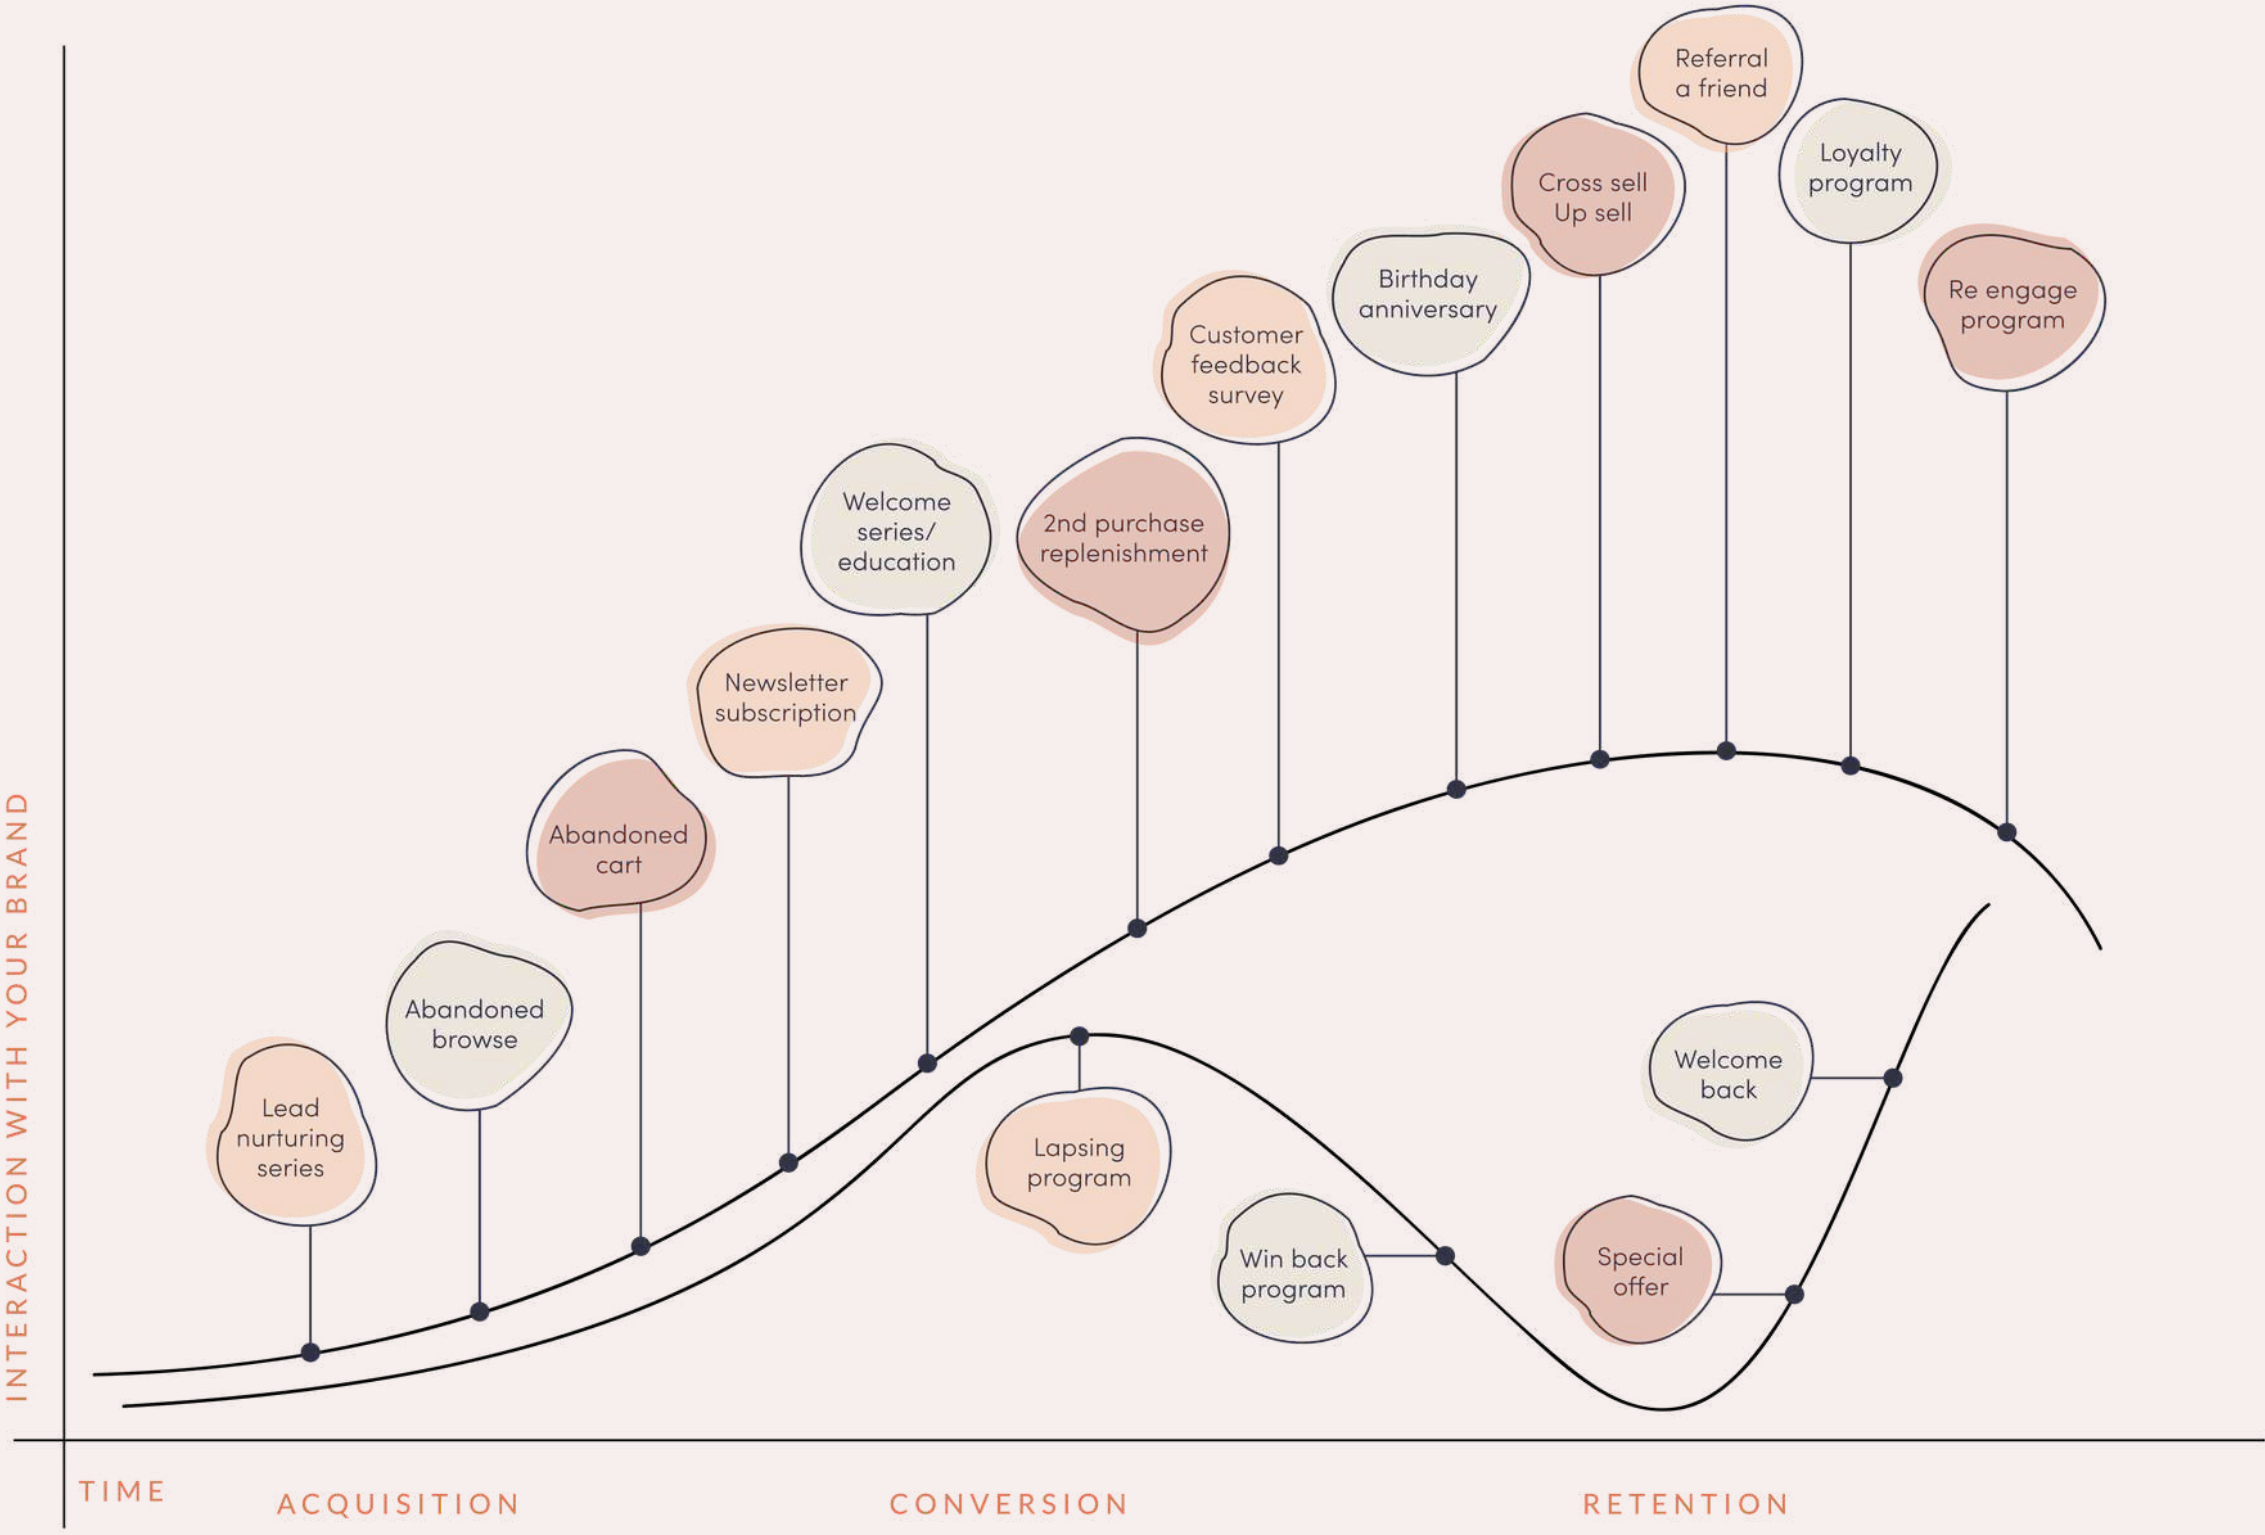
Referral a friend

Cross sell Up sell

Loyalty program

Birthday anniversary

Re engage program

Customer feedback survey

Welcome series/ education

2nd purchase replenishment

Newsletter subscription

Abandoned cart

Abandoned browse

Lead nurturing series

Welcome back

Lapsing program

Win back program

Special offer

INTERACTION WITH YOUR BRAND

TIME

ACQUISITION

CONVERSION

RETENTION